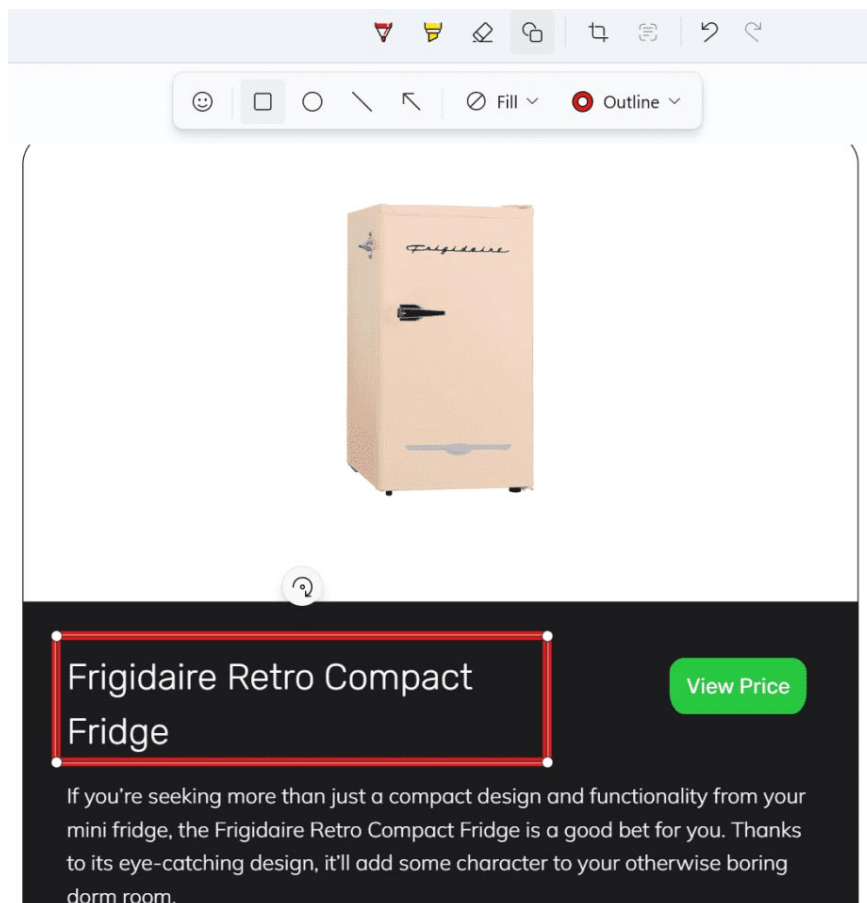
Fill
Outline

Frigidaire

Frigidaire Retro Compact Fridge

View Price

If you're seeking more than just a compact design and functionality from your mini fridge, the Frigidaire Retro Compact Fridge is a good bet for you. Thanks to its eye-catching design, it'll add some character to your otherwise boring dorm room.